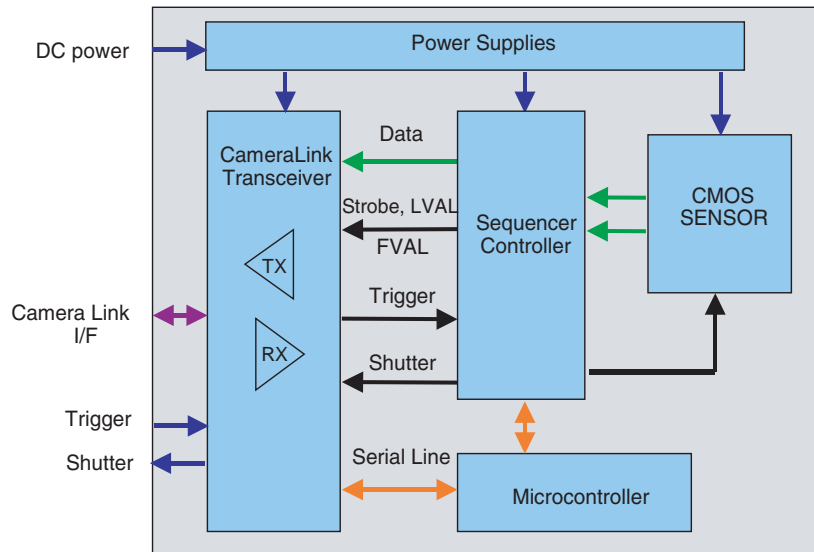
DC power

Power Supplies

CameraLink Transceiver

TX

RX

Data

Strobe, LVAL

FVAL

Trigger

Shutter

Sequencer Controller

CMOS SENSOR

Camera Link I/F

Trigger

Shutter

Serial Line

Microcontroller